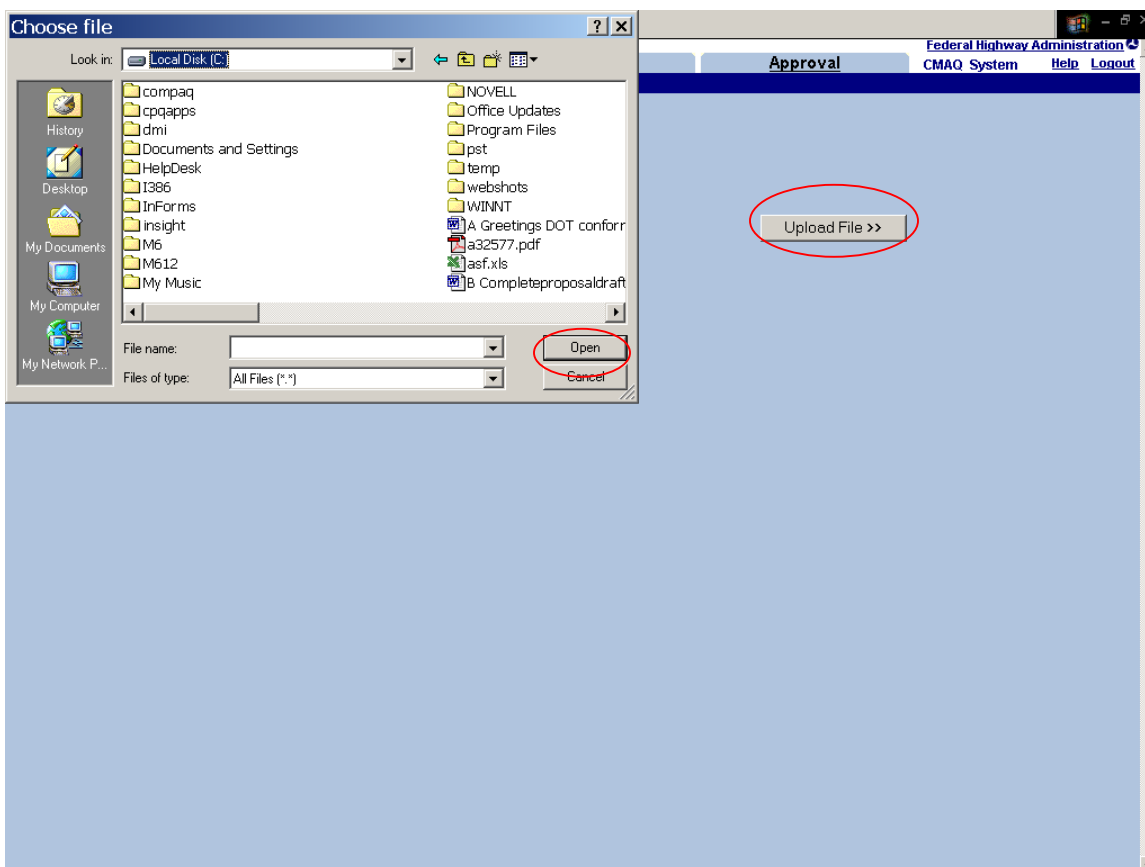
Choose file

Look in: Local Disk (C:)

History
Desktop
My Documents
My Computer
My Network P...

compaq
cpqapps
dmi
Documents and Settings
HelpDesk
I386
InForms
insight
M6
M612
My Music

NOVELL
Office Updates
Program Files
pst
temp
webshots
WINNT
A Greetings DOT conforr
a32577.pdf
asf.xls
B Completeproposaldraft

File name:
Files of type: All Files (*.*)

Open
Cancel

Approval

Federal Highway Administration
CMAQ System Help Logout

Upload File >>